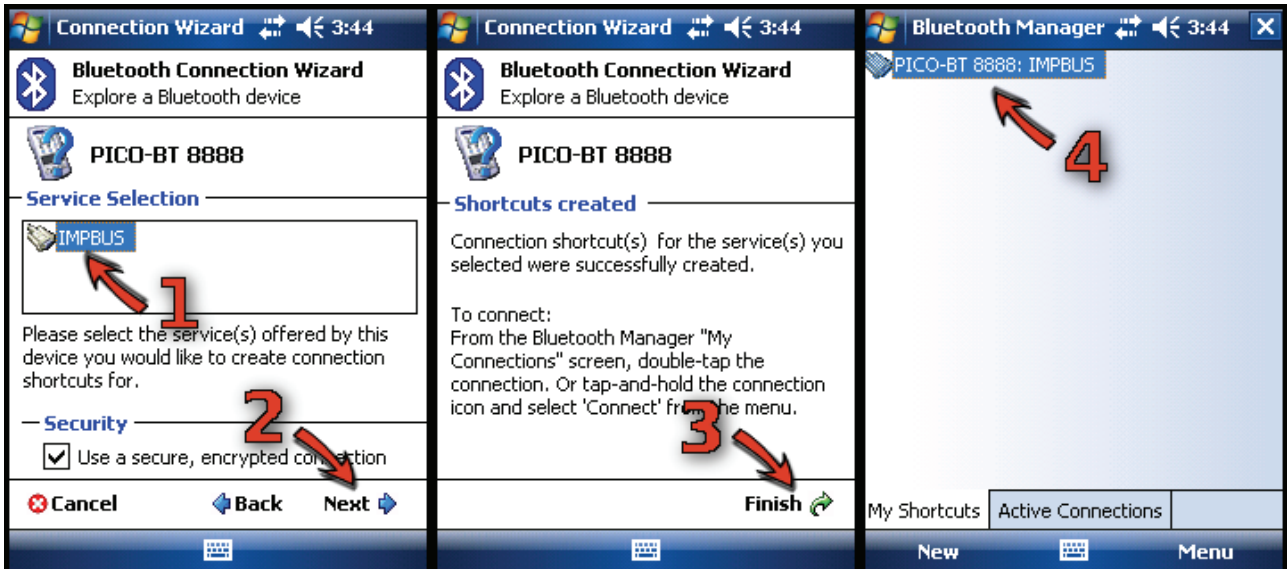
Connection Wizard 3:44

Bluetooth Connection Wizard
Explore a Bluetooth device

PICO-BT 8888

Service Selection

IMPBUS

1

Please select the service(s) offered by this device you would like to create connection shortcuts for.

Security

Use a secure, encrypted connection

2

Cancel Back Next

Connection Wizard 3:44

Bluetooth Connection Wizard
Explore a Bluetooth device

PICO-BT 8888

Shortcuts created

Connection shortcut(s) for the service(s) you selected were successfully created.

To connect:
From the Bluetooth Manager "My Connections" screen, double-tap the connection. Or tap-and-hold the connection icon and select 'Connect' from the menu.

3

Finish

Bluetooth Manager 3:44

PICO-BT 8888: IMPBUS

4

My Shortcuts Active Connections

New Menu